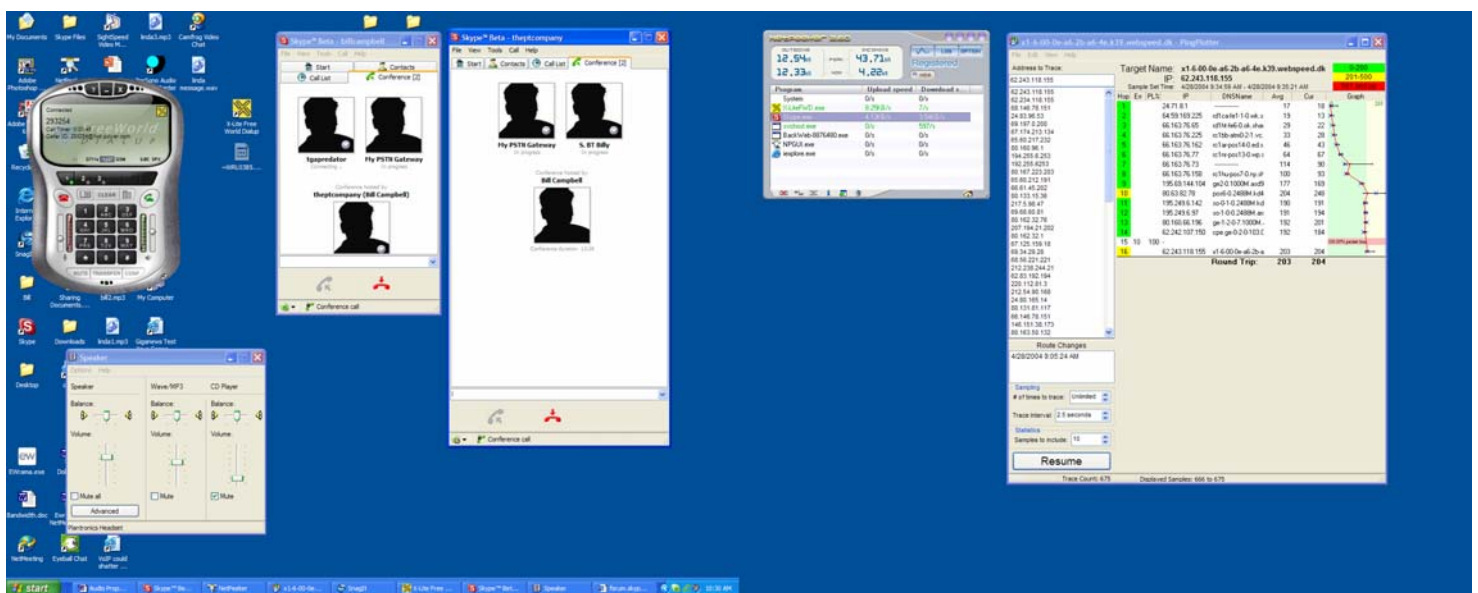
My Documents Skype Files SightSpeed Video M... linda3.mp3 Camfrog Video Chat

Adobe Photoshop NetMeeting

Recycle

Internet Explorer

Snagit

X-Lite Free World Dialup

~WRL2385....

Bill Sharing Documents... bill2.mp3 My Computer

Skype Downloads linda1.mp3 Giganews Test

Desktop

EWrama.exe

Bandwidth.doc

NetMeeting Eyeball Chat VoIP could shatter ...

Connected
293254
Call Timer: 0:01:47
Caller ID: 293254

CLEAR

MUTE TRANSFER CONF

Skype™ Beta - billcampbell
File View Tools Call Help
Start Contacts
Call List Conference [2]

tgapredator
Connecting...

Fly PSTN Gateway
In progress

Conference hosted by
thepitcompany (Bill Campbell)

Conference call

Skype™ Beta - theptcompany
File View Tools Call Help
Start Contacts Call List Conference [2]

Fly PSTN Gateway
In progress

S. BT Billy
In progress

Conference hosted by
Bill Campbell

Conference Duration: 13:28

Conference call

Speaker
Options Help
Speaker Wave/MP3 CD Player
Balance: Balance: Balance:
Volume: Volume: Volume:
Mute all Mute Mute
Advanced
Plantronics Headset

NetPeeker
12.54 43.71
12.33 4.22
Registered

| Program | Upload speed | Download s... |
|---|---|---|
| System | 0/s | 0/s |
| X-LiteFWD.exe | 8.29 B/s | 7/s |
| Skype.exe | 4.13 K/s | 3.94 K/s |
| svchost.exe | 0/s | 597/s |
| BackWeb-8876480.exe | 0/s | 0/s |
| NPGUI.exe | 0/s | 0/s |
| explore.exe | 0/s | 0/s |

v1-6-00-0e-a6-2b-a6-4e.k39.webspeed.dk - PingPlotter
File Edit View Help
Address to Trace:
62.243.118.155

Target Name: v1-6-00-0e-a6-2b-a6-4e.k39.webspeed.dk
IP: 62.243.118.155
Sample Set Time: 4/28/2004 9:34:59 AM - 4/28/2004 9:35:21 AM

0-200
201-500

| Hop | Err | PL% | IP | DNSName | Avg | Cur | Graph |
|---|---|---|---|---|---|---|---|
| 1 | | | 24.71.8.1 | --------- | 17 | 18 | |
| 2 | | | 64.59.169.225 | rd1cafe1-1-0.wk.s | 19 | 13 | |
| 3 | | | 66.163.76.65 | rd1fe-fe6-0.vk.shav | 29 | 22 | |
| 4 | | | 66.163.76.225 | rc1bb-atm0-2-1.vc. | 33 | 28 | |
| 5 | | | 66.163.76.162 | rc1ar-pos14-0.ed.s | 46 | 43 | |
| 6 | | | 66.163.76.77 | rc1nr-pos13-0.wp.s | 64 | 67 | |
| 7 | | | 66.163.76.73 | --------- | 114 | 90 | |
| 8 | | | 66.163.76.158 | rc1hu-pos7-0.ny.sh | 100 | 93 | |
| 9 | | | 195.69.144.104 | ge2-0.1000M.acd9 | 177 | 169 | |
| 10 | | | 80.63.82.78 | pos6-0.2488M.kdl4 | 204 | 249 | |
| 11 | | | 195.249.6.142 | so-0-1-0.2488M.kd | 190 | 191 | |
| 12 | | | 195.249.6.97 | so-1-0-0.2488M.ar | 191 | 194 | |
| 13 | | | 80.160.66.196 | ge-1-2-0-7.1000M. | 192 | 201 | |
| 14 | | | 62.242.107.150 | cpe.ge-0-2-0-103.0 | 192 | 184 | |
| 15 | 10 | 100 | - | | | | |
| 16 | | | 62.243.118.155 | v1-6-00-0e-a6-2b-a | 203 | 204 | |

Round Trip: 203 204

Route Changes
4/28/2004 9:05:24 AM

Sampling
# of times to trace: Unlimited
Trace Interval: 2.5 seconds
Statistics
Samples to include: 10

Resume

Trace Count: 675 Displayed Samples: 666 to 675

start Audio Prop... Skype™ Be... NetPeeker v1-6-00-0e... SnagIt X-Lite Free ... Skype™ Bet... Speaker forum.skyp... 10:30 AM